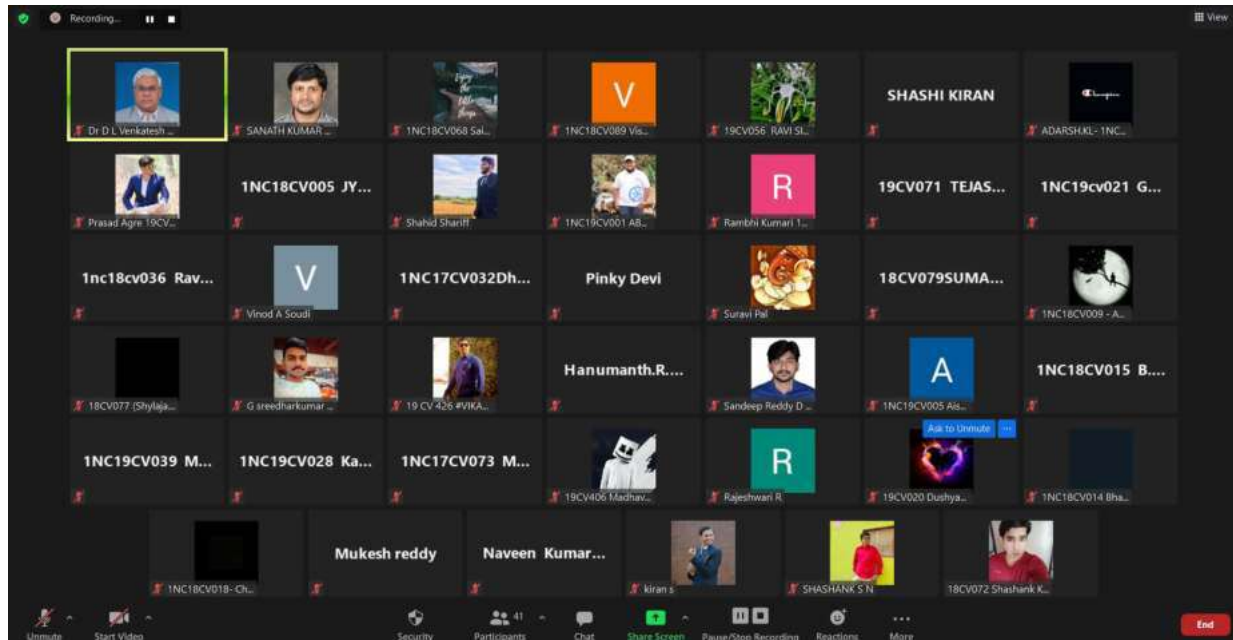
Recording...

View

Dr D L Venkatesh ...

SANATH KUMAR ...

1NC18CV068 Sai...

V

1NC18CV089 Vis...

19CV056 RAVI SI...

SHASHI KIRAN

ADARSH.KL- 1NC...

Prasad Agre 19CV...

1NC18CV005 JY...

Shahid Shariff

1NC19CV001 AB...

R

Rambhi Kumari 1...

19CV071 TEJAS...

1NC19cv021 G...

1nc18cv036 Rav...

V

Vinod A Soudi

1NC17CV032Dh...

Pinky Devi

Suravi Pal

18CV079SUMA...

1NC18CV009 - A...

18CV077 (Shylaja...

G sreedharkumar ...

19 CV 426 #VIKA...

Hanumanth.R....

Sandeep Reddy D ...

A

1NC19CV005 Ais...

1NC18CV015 B....

1NC19CV039 M...

1NC19CV028 Ka...

1NC17CV073 M...

19CV406 Madhav...

R

Rajeshwari R

Ask to Unmute

19CV020 Dushya...

1NC18CV014 Bha...

1NC18CV018- Ch...

Mukesh reddy

Naveen Kumar...

kiran s

SHASHANK S N

18CV072 Shashank K...

Unmute

Start Video

Security

41

Participants

Chat

Share Screen

Pause/Stop Recording

Reactions

More

End